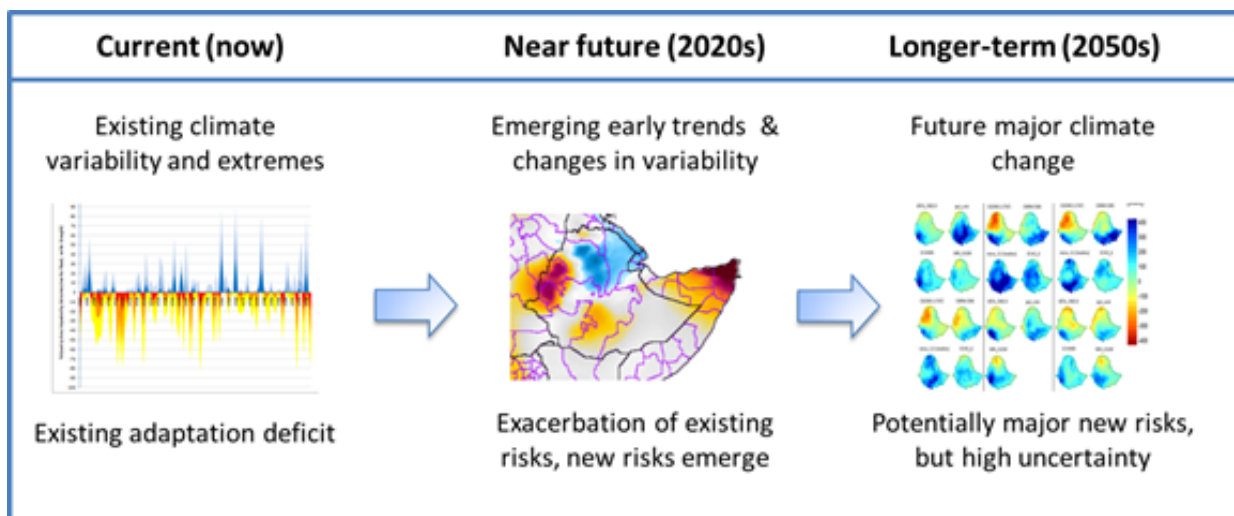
Current (now)

Near future (2020s)

Longer-term (2050s)

Existing climate variability and extremes

Existing adaptation deficit

Emerging early trends & changes in variability

Exacerbation of existing risks, new risks emerge

Future major climate change

Potentially major new risks, but high uncertainty